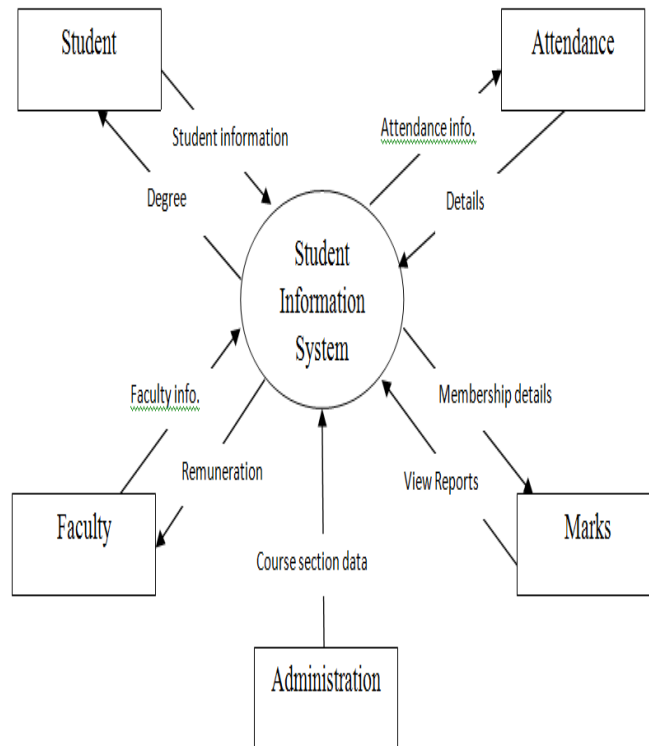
Student

Attendance

Student information

Attendance info.

Degree

Details

Student Information System

Faculty info.

Membership details

Remuneration

View Reports

Faculty

Marks

Course section data

Administration